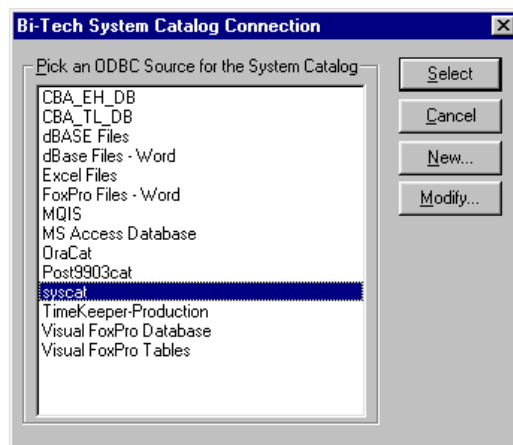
Bi-Tech System Catalog Connection

Pick an ODBC Source for the System Catalog

CBA_EH_DB
CBA_TL_DB
dBASE Files
dBase Files - Word
Excel Files
FoxPro Files - Word
MQIS
MS Access Database
OraCat
Post9903cat
syscat
TimeKeeper-Production
Visual FoxPro Database
Visual FoxPro Tables

Select
Cancel
New...
Modify...